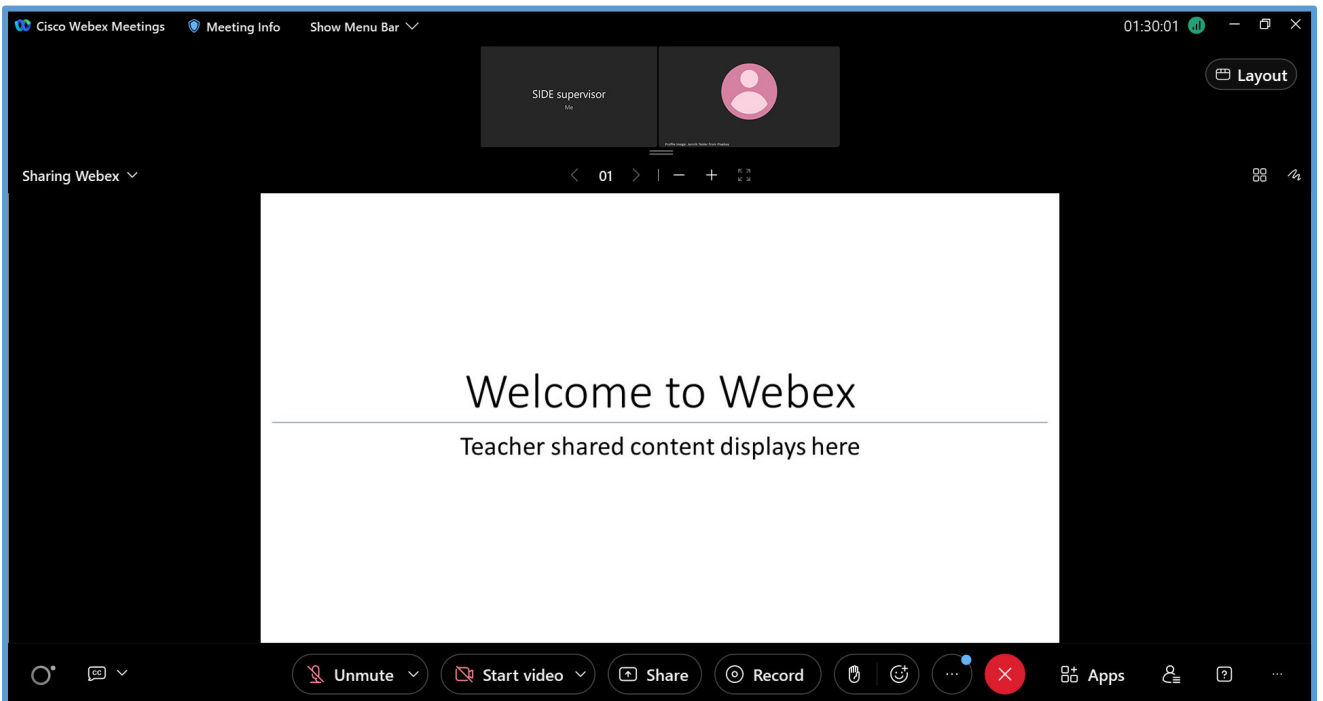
Cisco Webex Meetings Meeting Info Show Menu Bar

01:30:01

Layout

SIDE supervisor
Me

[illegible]

Sharing Webex

01

Welcome to Webex

Teacher shared content displays here

Unmute Start video Share Record Apps